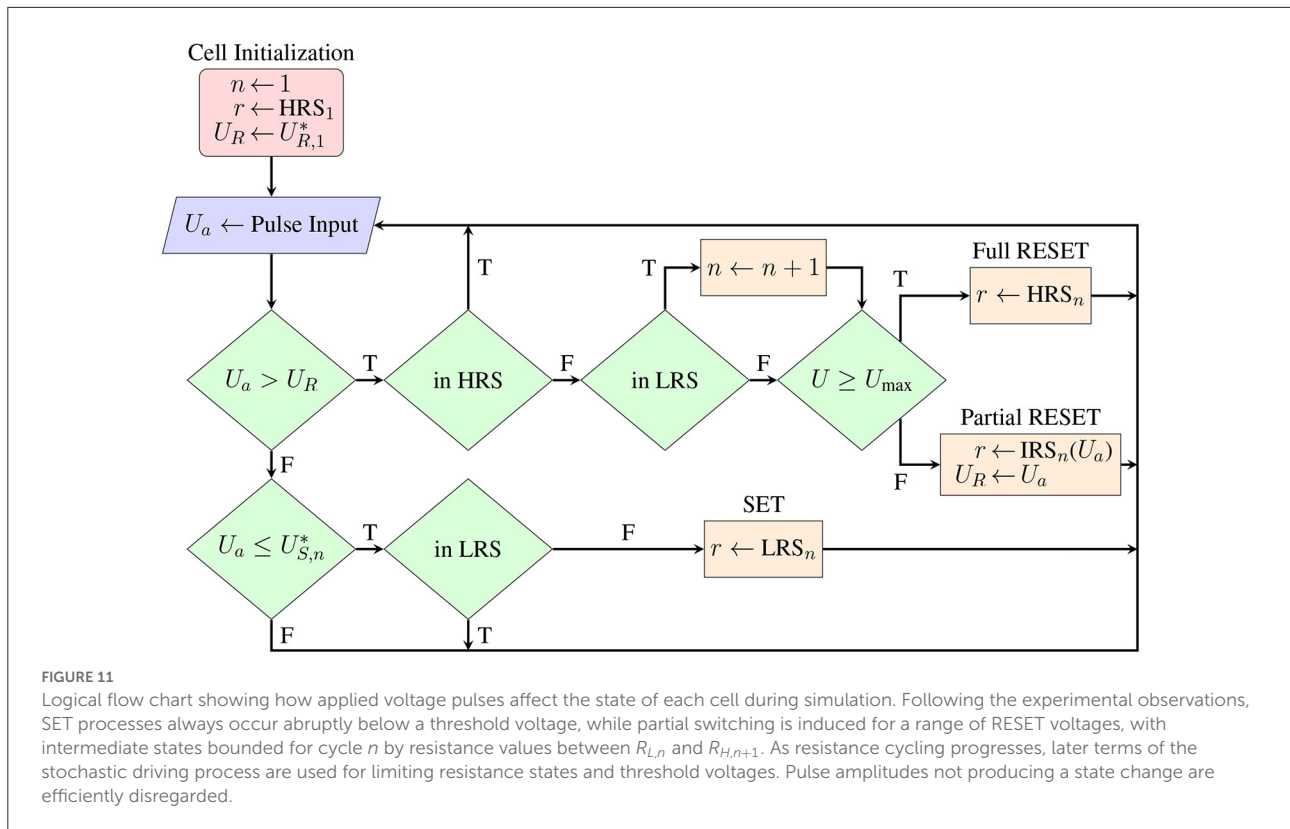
Cell Initialization
$n \leftarrow 1$
$r \leftarrow \text{HRS}_1$
$U_R \leftarrow U^*_{R,1}$

$U_a \leftarrow$ Pulse Input

T

T

$n \leftarrow n+1$

T

Full RESET

$r \leftarrow \text{HRS}_n$

$U_a > U_R$

T

in HRS

F

in LRS

F

$U \geq U_{\max}$

Partial RESET

$r \leftarrow \text{IRS}_n(U_a)$
$U_R \leftarrow U_a$

F

F

SET

$U_a \leq U^*_{S,n}$

T

in LRS

F

$r \leftarrow \text{LRS}_n$

F

T

FIGURE 11
Logical flow chart showing how applied voltage pulses affect the state of each cell during simulation. Following the experimental observations, SET processes always occur abruptly below a threshold voltage, while partial switching is induced for a range of RESET voltages, with intermediate states bounded for cycle $n$ by resistance values between $R_{L,n}$ and $R_{H,n+1}$. As resistance cycling progresses, later terms of the stochastic driving process are used for limiting resistance states and threshold voltages. Pulse amplitudes not producing a state change are efficiently disregarded.